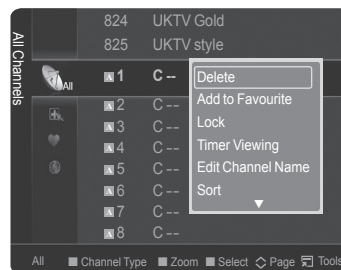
All Channels

824 UKTV Gold
825 UKTV style

All
1 C --
2 C --
3 C --
4 C --
5 C --
6 C --
7 C --
8 C --

Delete
Add to Favourite
Lock
Timer Viewing
Edit Channel Name
Sort

All ■ Channel Type ■ Zoom ■ Select ◇ Page Tools